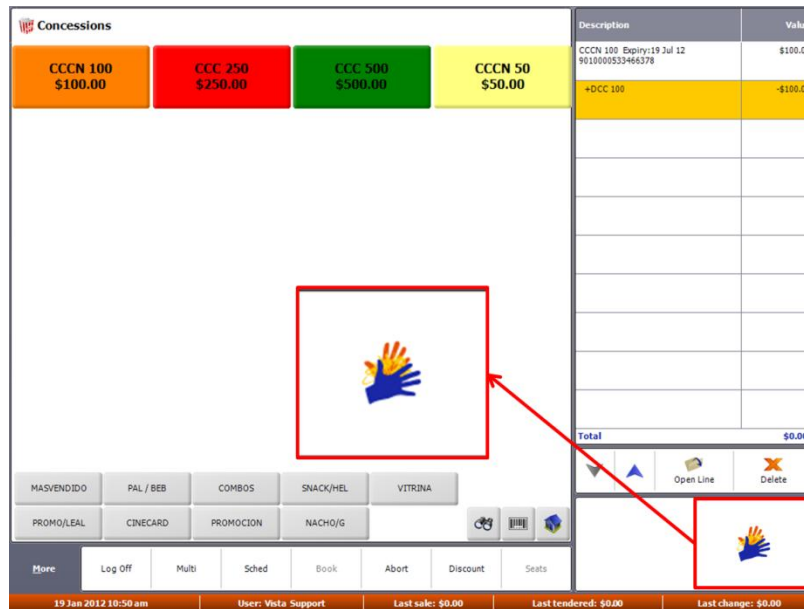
Concessions

CCCN 100
$100.00

CCC 250
$250.00

CCC 500
$500.00

CCCN 50
$50.00

| Description | Valu |
|---|---|
| CCCN 100 Expiry:19 Jul 12 9010000533466378 | $100.0 |
| +DCC 100 | -$100.0 |
| Total | $0.0 |

MASVENDIDO PAL / BEB COMBOS SNACK/HEL VITRINA

PROMO/LEAL CINECARD PROMOCION NACHO/G

Open Line Delete

More Log Off Multi Sched Book Abort Discount Seats

19 Jan 2012 10:50 am User: Vista Support Last sale: $0.00 Last tendered: $0.00 Last change: $0.00